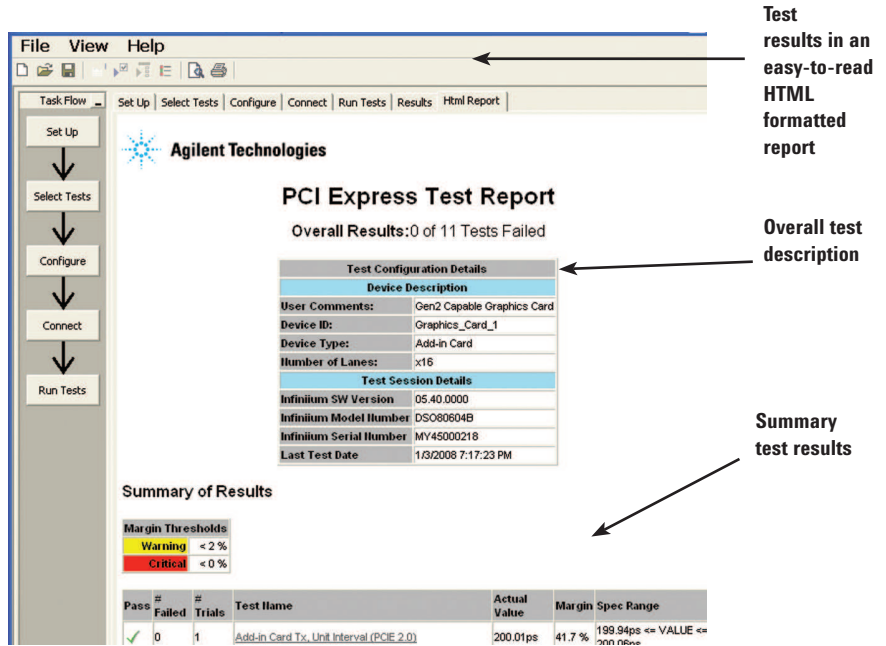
File View Help

Task Flow

Set Up

Select Tests

Configure

Connect

Run Tests

Set Up | Select Tests | Configure | Connect | Run Tests | Results | Html Report

Agilent Technologies

PCI Express Test Report

Overall Results:0 of 11 Tests Failed

| Test Configuration Details | |
|---|---|
| Device Description | |
| User Comments: | Gen2 Capable Graphics Card |
| Device ID: | Graphics_Card_1 |
| Device Type: | Add-in Card |
| Number of Lanes: | x16 |
| Test Session Details | |
| Infiniium SW Version | 05.40.0000 |
| Infiniium Model Number | DSO80604B |
| Infiniium Serial Number | MY45000218 |
| Last Test Date | 1/3/2008 7:17:23 PM |

Summary of Results

| Margin Thresholds | |
|---|---|
| Warning | < 2 % |
| Critical | < 0 % |

| Pass | # Failed | # Trials | Test Name | Actual Value | Margin | Spec Range |
|---|---|---|---|---|---|---|
| ✓ | 0 | 1 | Add-in Card Tx, Unit Interval (PCIE 2.0) | 200.01ps | 41.7 % | 199.94ps <= VALUE <= 200.06ps |

Test results in an easy-to-read HTML formatted report

Overall test description

Summary test results